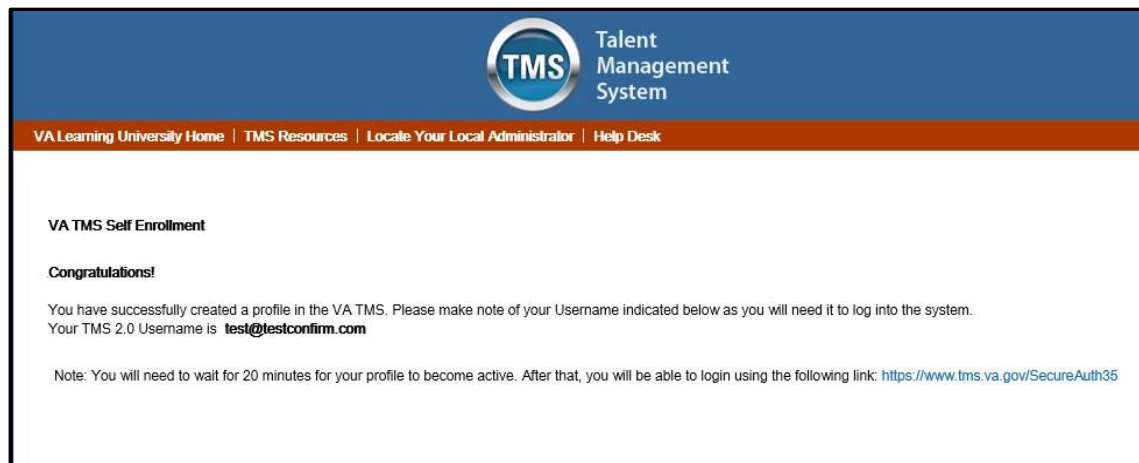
TMS Talent Management System

VA Learning University Home | TMS Resources | Locate Your Local Administrator | Help Desk

VA TMS Self Enrollment

Congratulations!

You have successfully created a profile in the VA TMS. Please make note of your Username indicated below as you will need it to log into the system.
Your TMS 2.0 Username is **test@testconfirm.com**

Note: You will need to wait for 20 minutes for your profile to become active. After that, you will be able to login using the following link: https://www.tms.va.gov/SecureAuth35